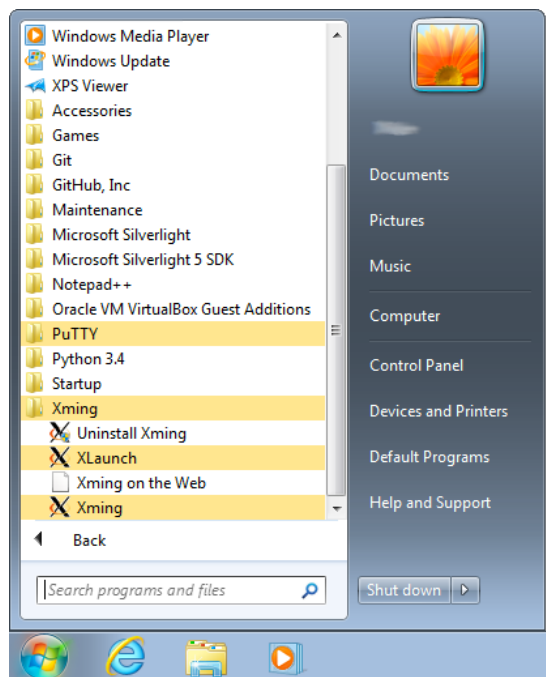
Windows Media Player
Windows Update
XPS Viewer
Accessories
Games
Git
GitHub, Inc
Maintenance
Microsoft Silverlight
Microsoft Silverlight 5 SDK
Notepad++
Oracle VM VirtualBox Guest Additions
PuTTY
Python 3.4
Startup
Xming
Uninstall Xming
XLaunch
Xming on the Web
Xming
Back
Search programs and files

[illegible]
Documents
Pictures
Music
Computer
Control Panel
Devices and Printers
Default Programs
Help and Support
Shut down